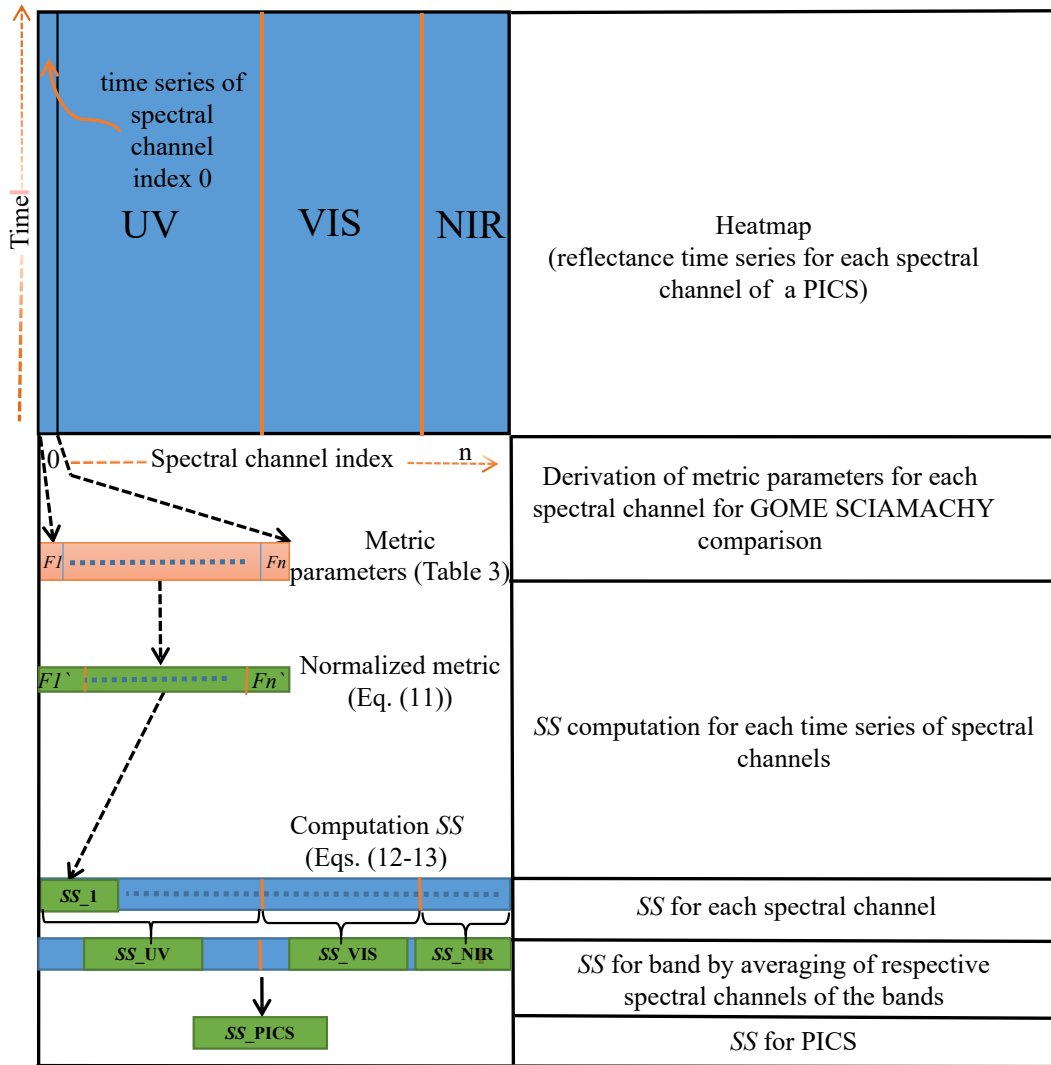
Time

time series of spectral channel index 0

UV

VIS

NIR

Heatmap (reflectance time series for each spectral channel of a PICS)

0

Spectral channel index

n

Derivation of metric parameters for each spectral channel for GOME SCIAMACHY comparison

*F1*

*Fn*

Metric parameters (Table 3)

*F1`*

*Fn`*

Normalized metric (Eq. (11))

*SS* computation for each time series of spectral channels

Computation *SS* (Eqs. (12-13)

***SS*_1**

*SS* for each spectral channel

***SS*_UV**

***SS*_VIS**

***SS*_NIR**

*SS* for band by averaging of respective spectral channels of the bands

***SS*_PICS**

*SS* for PICS